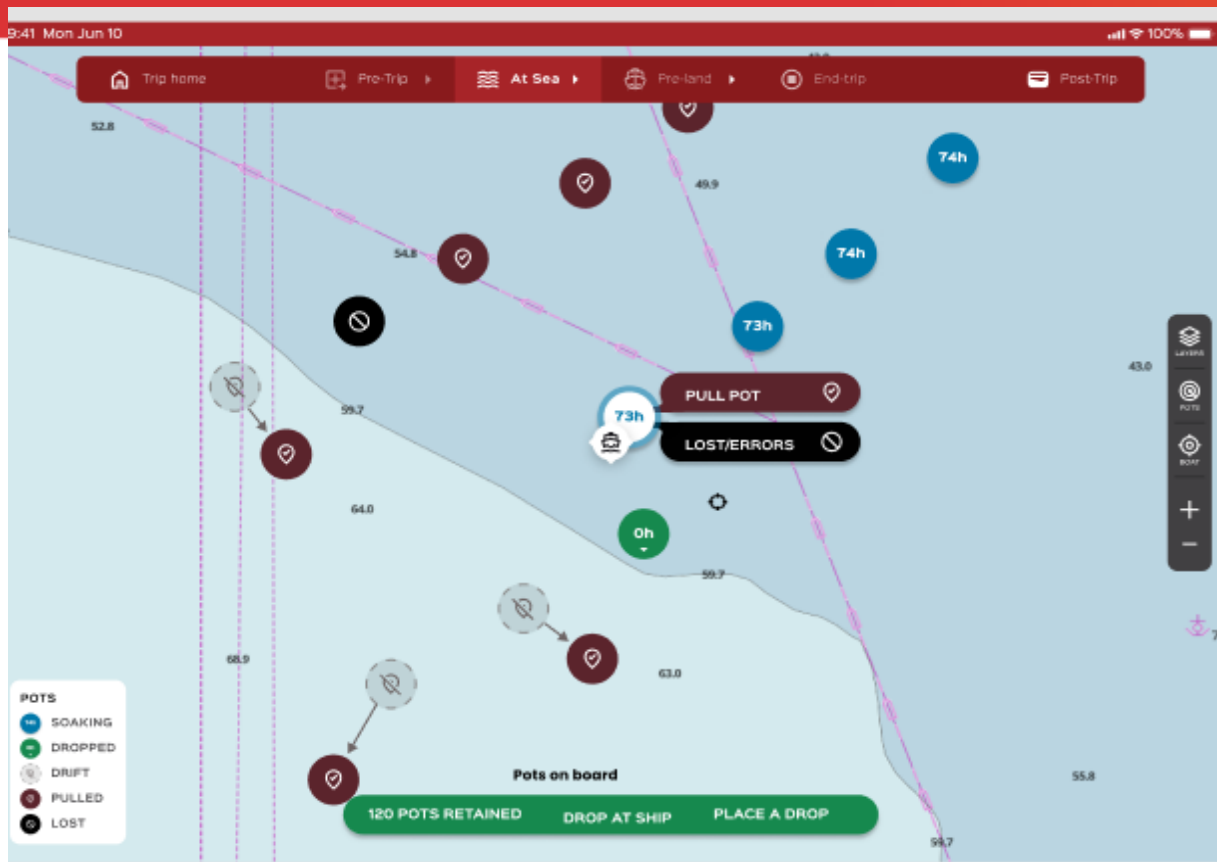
9:41 Mon Jun 10

100%

Trip home

Pre-Trip

At Sea

Pre-land

End-trip

Post-Trip

52.8

49.9

74h

74h

54.8

73h

43.0

LAYERS

POTS

BOAT

+

−

59.7

73h

PULL POT

LOST/ERRORS

64.0

0h

59.7

68.9

63.0

POTS

SOAKING

DROPPED

DRIFT

PULLED

LOST

Pots on board

120 POTS RETAINED

DROP AT SHIP

PLACE A DROP

55.8

59.7